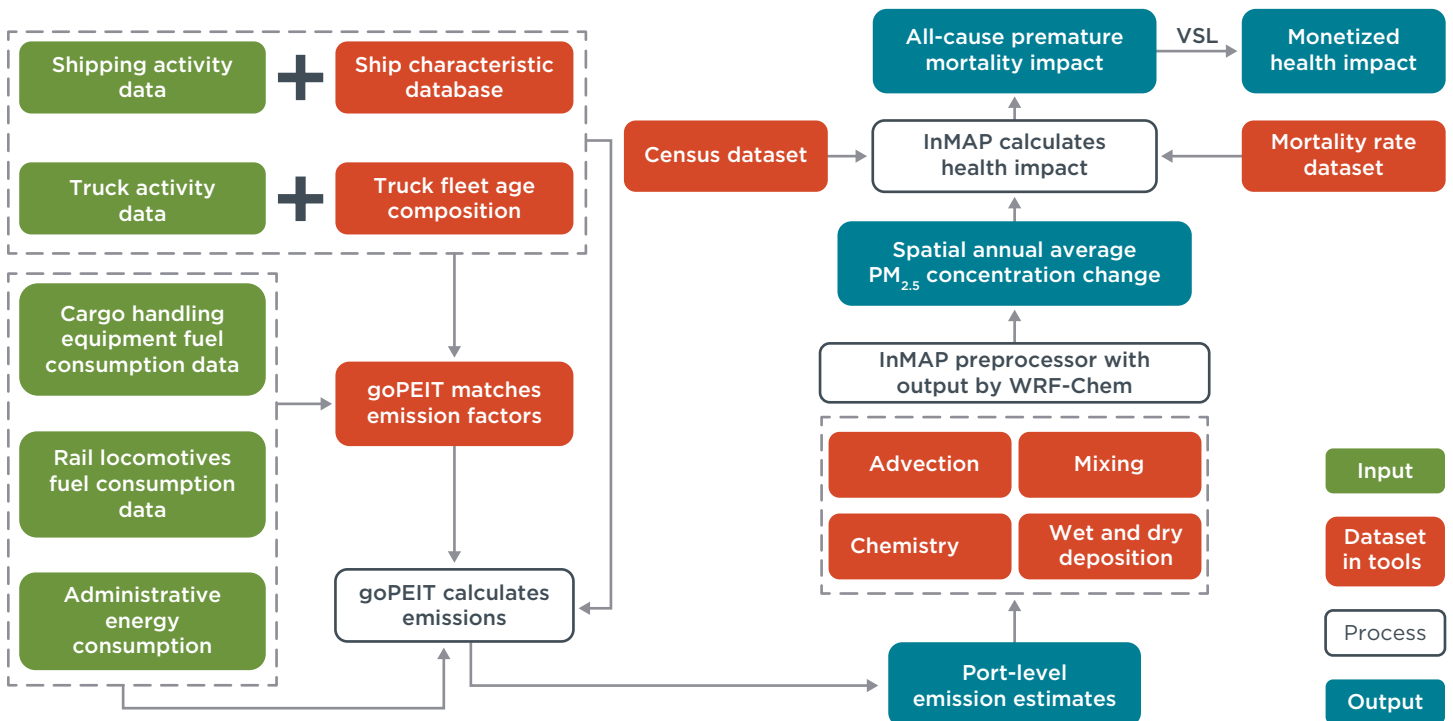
Shipping activity data

Ship characteristic database

Truck activity data

Truck fleet age composition

Cargo handling equipment fuel consumption data

Rail locomotives fuel consumption data

Administrative energy consumption

goPEIT matches emission factors

goPEIT calculates emissions

Port-level emission estimates

Advection

Mixing

Chemistry

Wet and dry deposition

InMAP preprocessor with output by WRF-Chem

Spatial annual average $PM_{2.5}$ concentration change

Census dataset

InMAP calculates health impact

Mortality rate dataset

All-cause premature mortality impact

VSL

Monetized health impact

Input

Dataset in tools

Process

Output